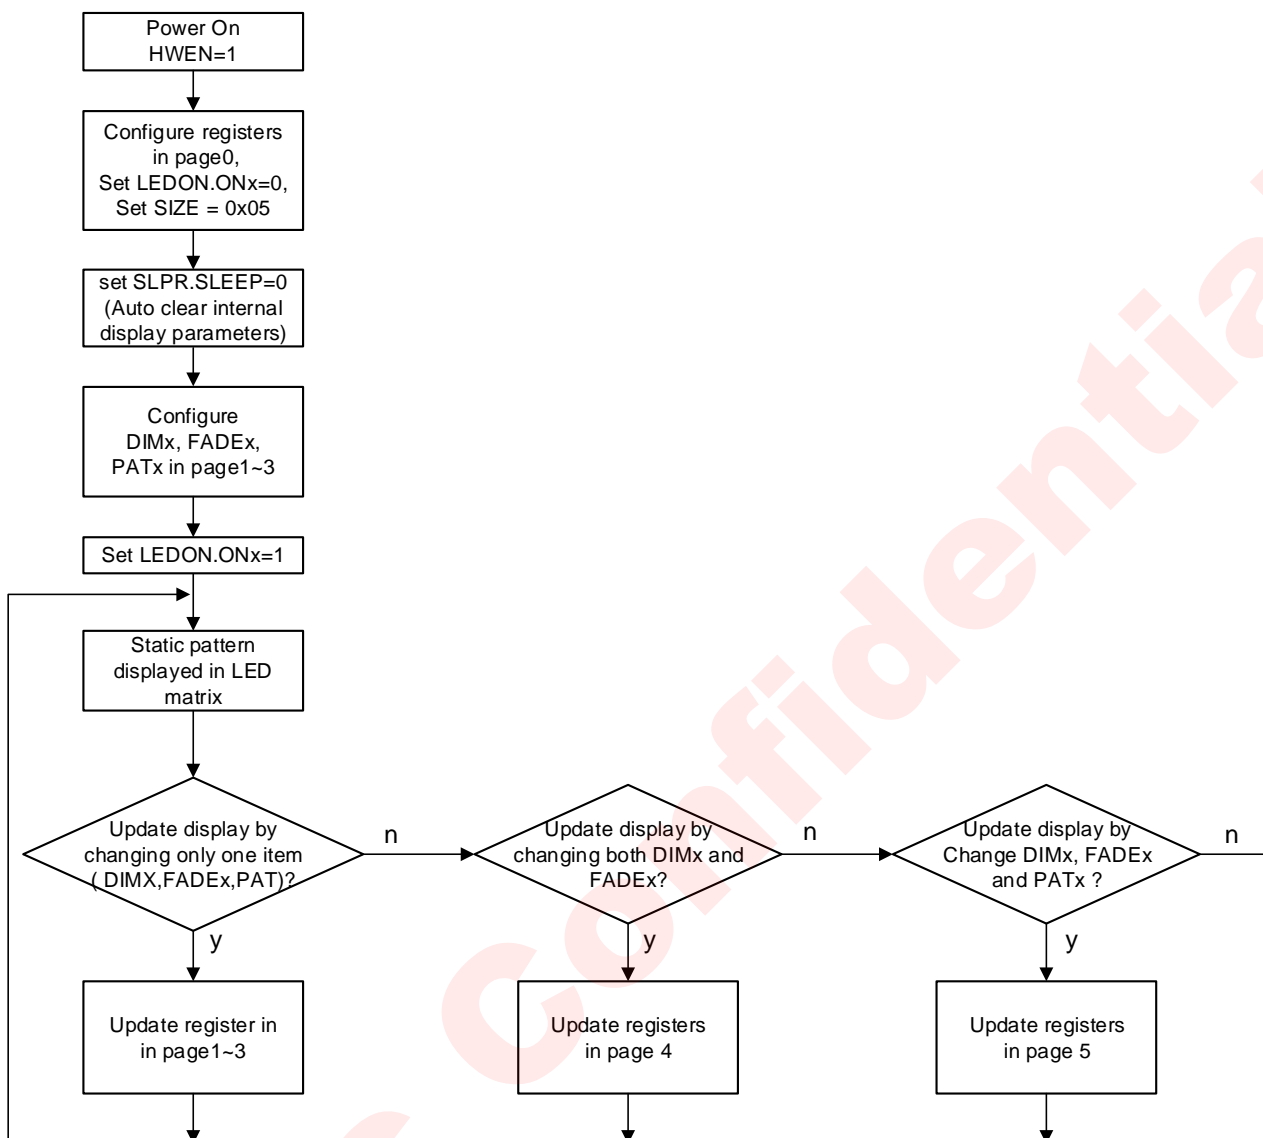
Power On
HWEN=1

Configure registers in page0,
Set LEDON.ONx=0,
Set SIZE = 0x05

set SLPR.SLEEP=0
(Auto clear internal display parameters)

Configure DIMx, FADEx, PATx in page1~3

Set LEDON.ONx=1

Static pattern displayed in LED matrix

Update display by changing only one item ( DIMX,FADEx,PAT)?

n

Update display by changing both DIMx and FADEx?

n

Update display by Change DIMx, FADEx and PATx ?

n

y

y

y

Update register in in page1~3

Update registers in page 4

Update registers in page 5

Confidentia